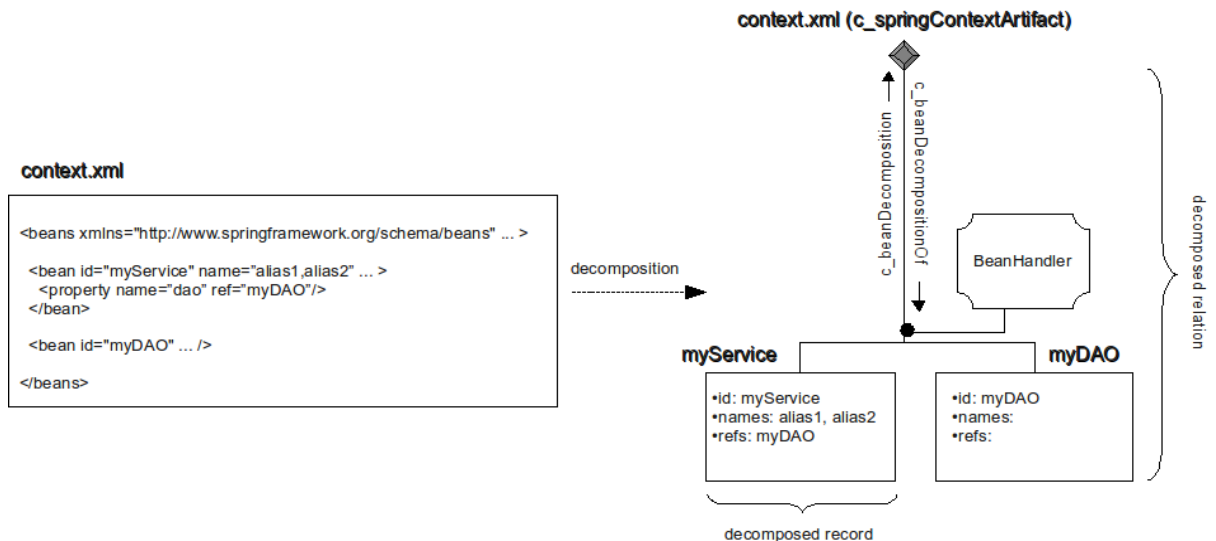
context.xml (c_springContextArtifact)

context.xml

<beans xmlns="http://www.springframework.org/schema/beans" ... >

<bean id="myService" name="alias1,alias2" ... >
<property name="dao" ref="myDAO"/>
</bean>

<bean id="myDAO" ... />

</beans>

decomposition

c_beanDecomposition

c_beanDecompositionOf

BeanHandler

decomposed relation

myService

myDAO

•id: myService
•names: alias1, alias2
•refs: myDAO

•id: myDAO
•names:
•refs:

decomposed record